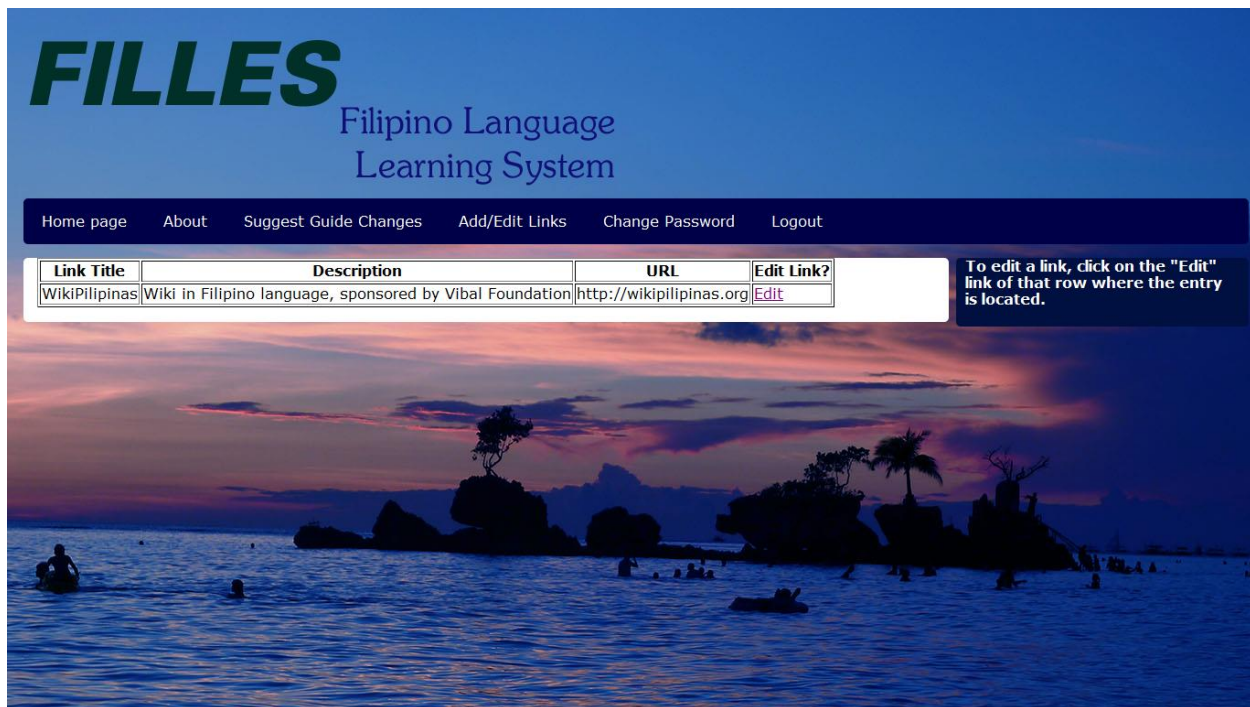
FILLES
Filipino Language Learning System

Home page About Suggest Guide Changes Add/Edit Links Change Password Logout

| Link Title | Description | URL | Edit Link? |
|---|---|---|---|
| WikiPilipinas | Wiki in Filipino language, sponsored by Vibal Foundation | http://wikipilipinas.org | Edit |

To edit a link, click on the "Edit" link of that row where the entry is located.